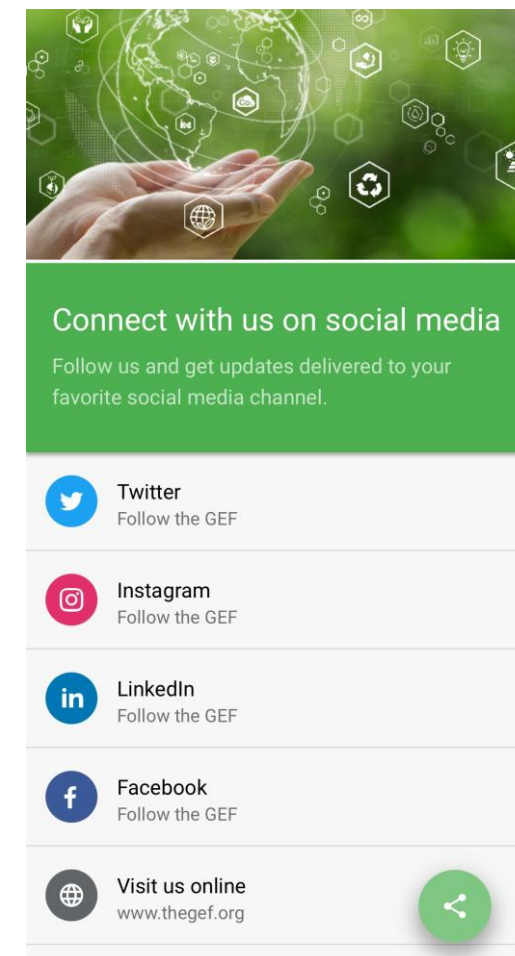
Connect with us on social media

Follow us and get updates delivered to your favorite social media channel.

Twitter
Follow the GEF

Instagram
Follow the GEF

LinkedIn
Follow the GEF

Facebook
Follow the GEF

Visit us online
www.thegef.org